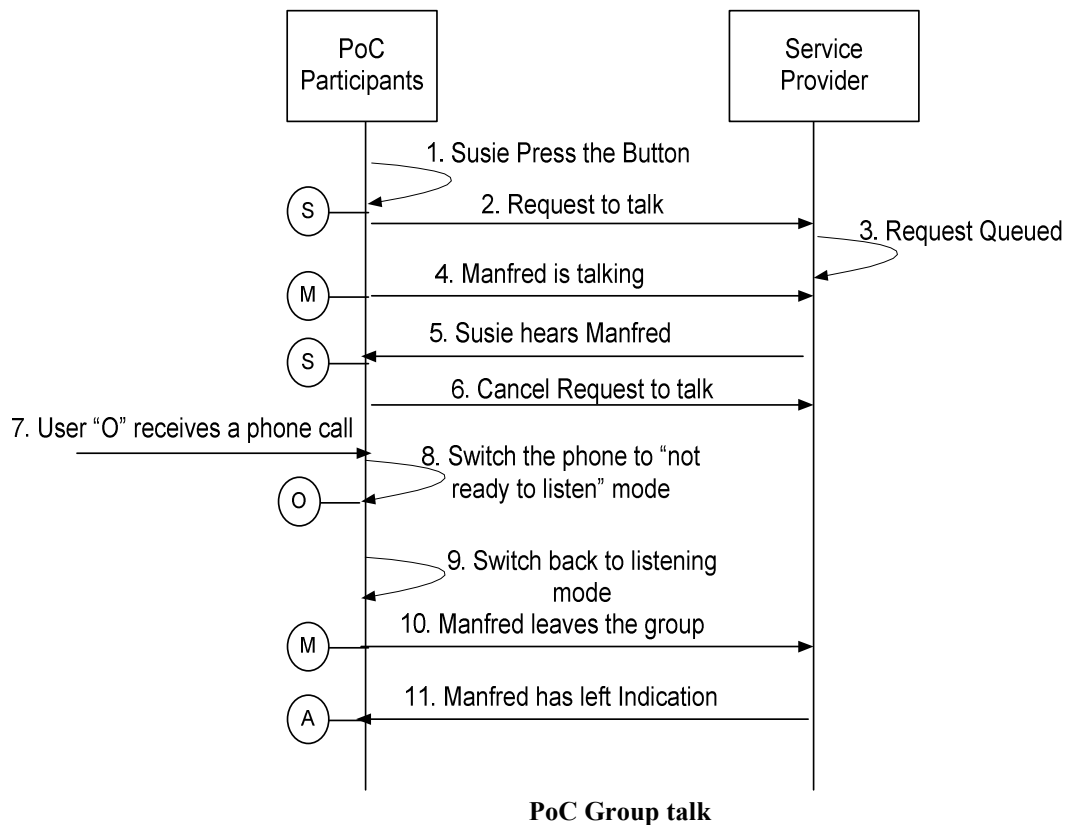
PoC Participants

Service Provider

1. Susie Press the Button

S

2. Request to talk

3. Request Queued

M

4. Manfred is talking

5. Susie hears Manfred

S

6. Cancel Request to talk

7. User "O" receives a phone call

8. Switch the phone to "not ready to listen" mode

O

9. Switch back to listening mode

M

10. Manfred leaves the group

11. Manfred has left Indication

A

PoC Group talk